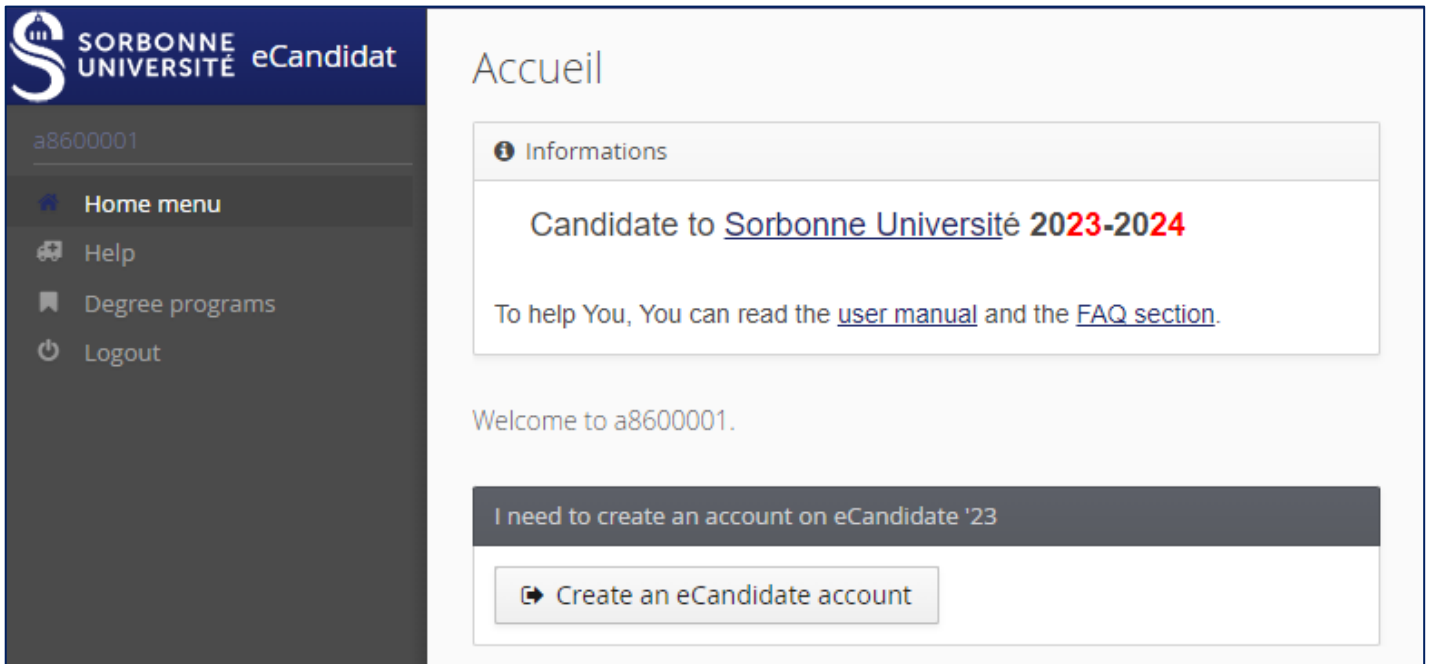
SORBONNE UNIVERSITÉ eCandidat

a8600001

Home menu
Help
Degree programs
Logout

Accueil

Informations

Candidate to Sorbonne Université 2023-2024

To help You, You can read the user manual and the FAQ section.

Welcome to a8600001.

I need to create an account on eCandidate '23

Create an eCandidate account